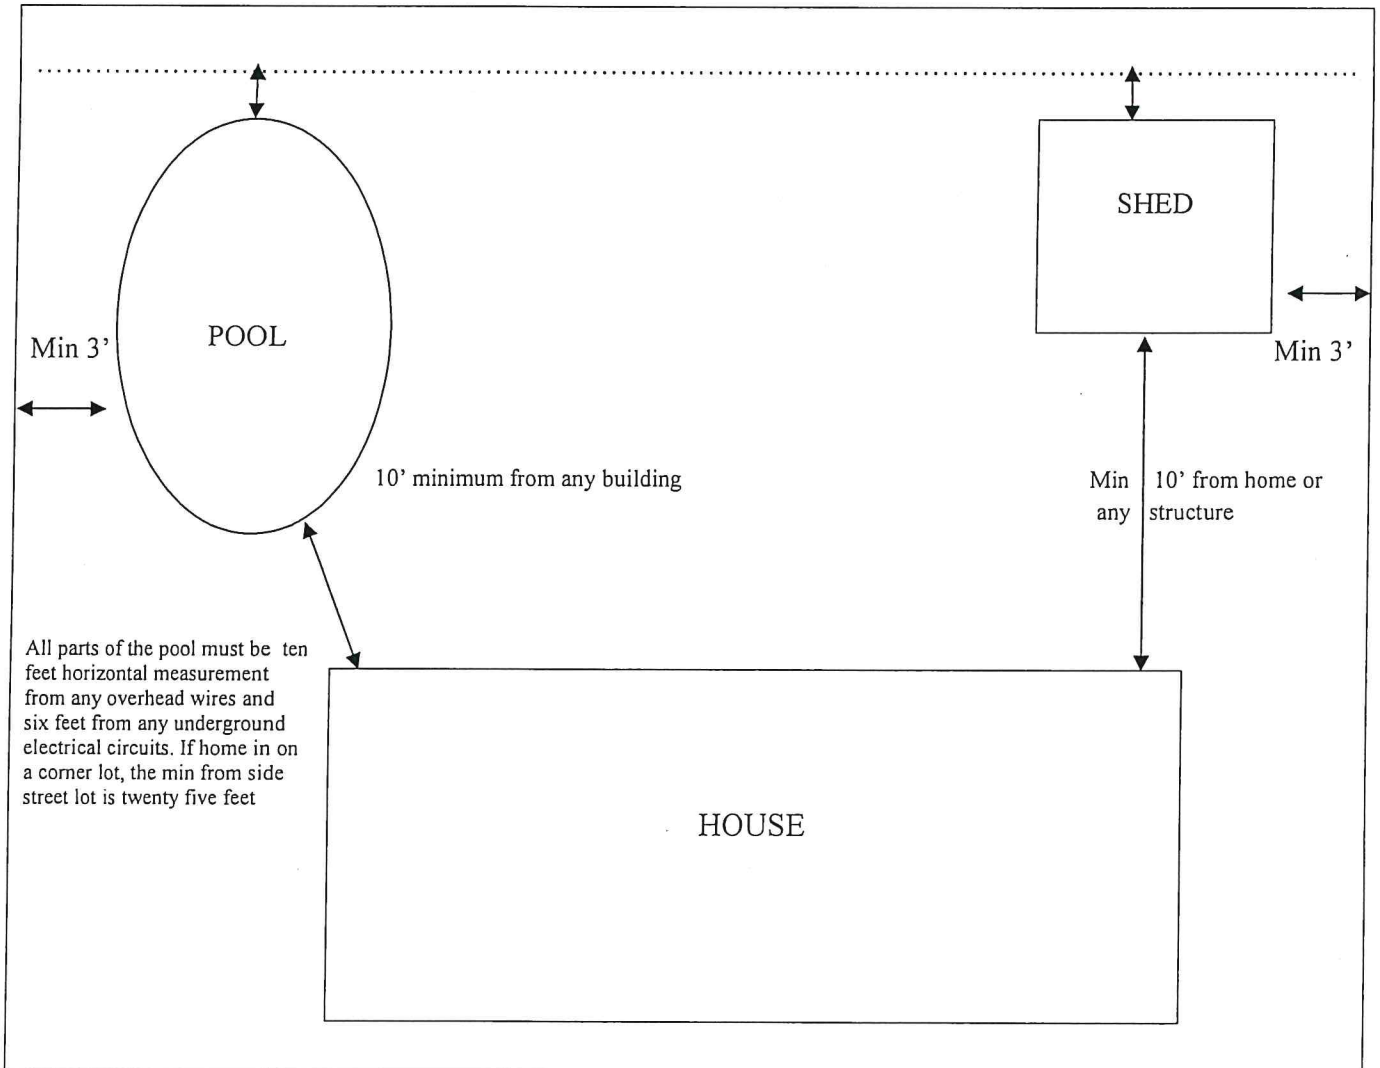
SHED

Min 3'

POOL

Min 3'

10' minimum from any building

Min 10' from home or any structure

All parts of the pool must be ten feet horizontal measurement from any overhead wires and six feet from any underground electrical circuits. If home in on a corner lot, the min from side street lot is twenty five feet

HOUSE